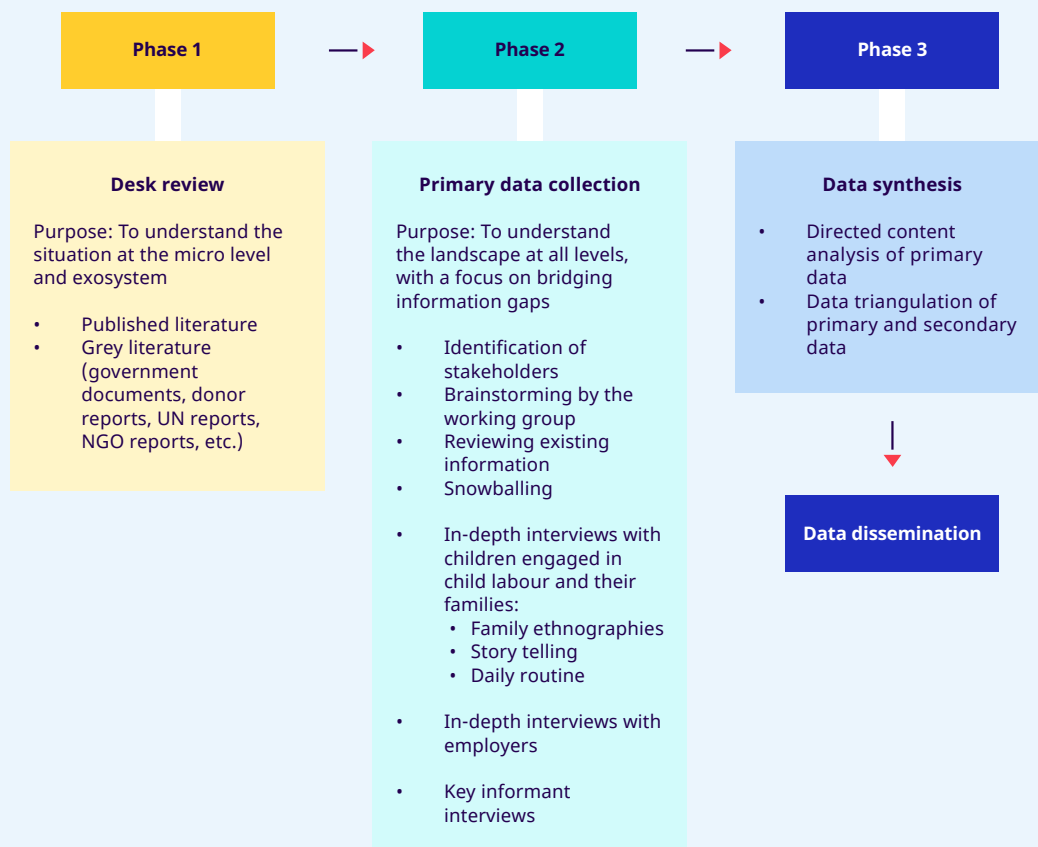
Phase 1

Desk review

Purpose: To understand the situation at the micro level and exosystem

• Published literature
• Grey literature (government documents, donor reports, UN reports, NGO reports, etc.)

Phase 2

Primary data collection

Purpose: To understand the landscape at all levels, with a focus on bridging information gaps

• Identification of stakeholders
• Brainstorming by the working group
• Reviewing existing information
• Snowballing

• In-depth interviews with children engaged in child labour and their families:
  • Family ethnographies
  • Story telling
  • Daily routine

• In-depth interviews with employers

• Key informant interviews

Phase 3

Data synthesis

• Directed content analysis of primary data
• Data triangulation of primary and secondary data

Data dissemination